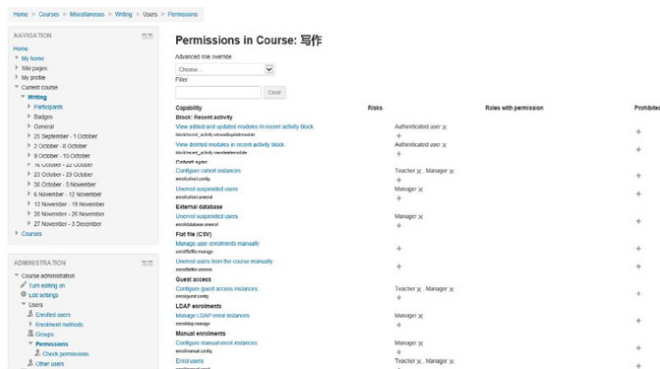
Home > Courses > Miscellaneous > Writing > Users > Permissions

NAVIGATION

Home
My home
Site pages
My profile
Current course
Writing
Participants
Badges
General
25 September - 1 October
2 October - 8 October
9 October - 15 October
16 October - 22 October
23 October - 29 October
30 October - 5 November
6 November - 12 November
13 November - 19 November
20 November - 26 November
27 November - 3 December
Courses

ADMINISTRATION

Course administration
Turn editing on
Edit settings
Users
Enrolled users
Enrolment methods
Groups
Permissions
Check permissions
Other users

Permissions in Course: 写作

Advanced role override
Choose...
Filter
Clear

| Capability | Risks | Roles with permission | Prohibited |
|---|---|---|---|
| Block: Recent activity | | | |
| View added and updated modules in recent activity block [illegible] | | Authenticated user ✕ + | + |
| View deleted modules in recent activity block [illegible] | | Authenticated user ✕ + | + |
| Cohort sync | | | |
| Configure cohort instances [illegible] | | Teacher ✕, Manager ✕ + | + |
| Unenrol suspended users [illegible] | | Manager ✕ + | + |
| External database | | | |
| Unenrol suspended users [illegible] | | Manager ✕ + | + |
| Flat file (CSV) | | | |
| Manage user enrolments manually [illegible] | | + | + |
| Unenrol users from the course manually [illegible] | | + | + |
| Guest access | | | |
| Configure guest access instances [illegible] | | Teacher ✕, Manager ✕ + | + |
| LDAP enrolments | | | |
| Manage LDAP enrol instances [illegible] | | Manager ✕ + | + |
| Manual enrolments | | | |
| Configure manual enrol instances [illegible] | | Manager ✕ + | + |
| Enrol users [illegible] | | Teacher ✕, Manager ✕ + | + |